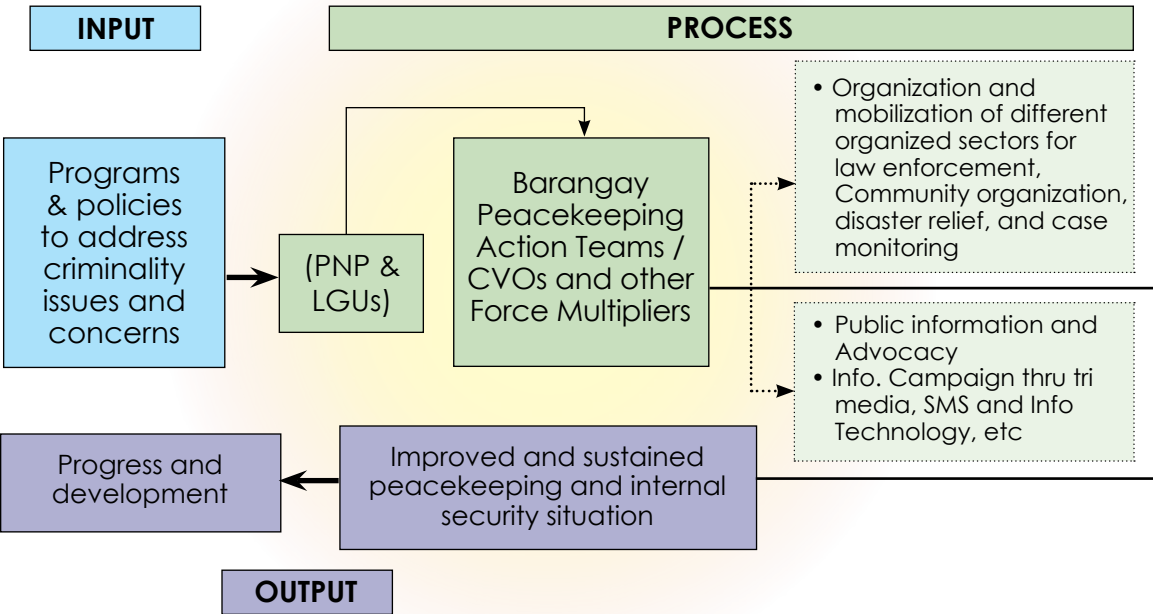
INPUT

PROCESS

Programs & policies to address criminality issues and concerns

(PNP & LGUs)

Barangay Peacekeeping Action Teams / CVOs and other Force Multipliers

• Organization and mobilization of different organized sectors for law enforcement, Community organization, disaster relief, and case monitoring

• Public information and Advocacy
• Info. Campaign thru tri media, SMS and Info Technology, etc

Progress and development

Improved and sustained peacekeeping and internal security situation

OUTPUT